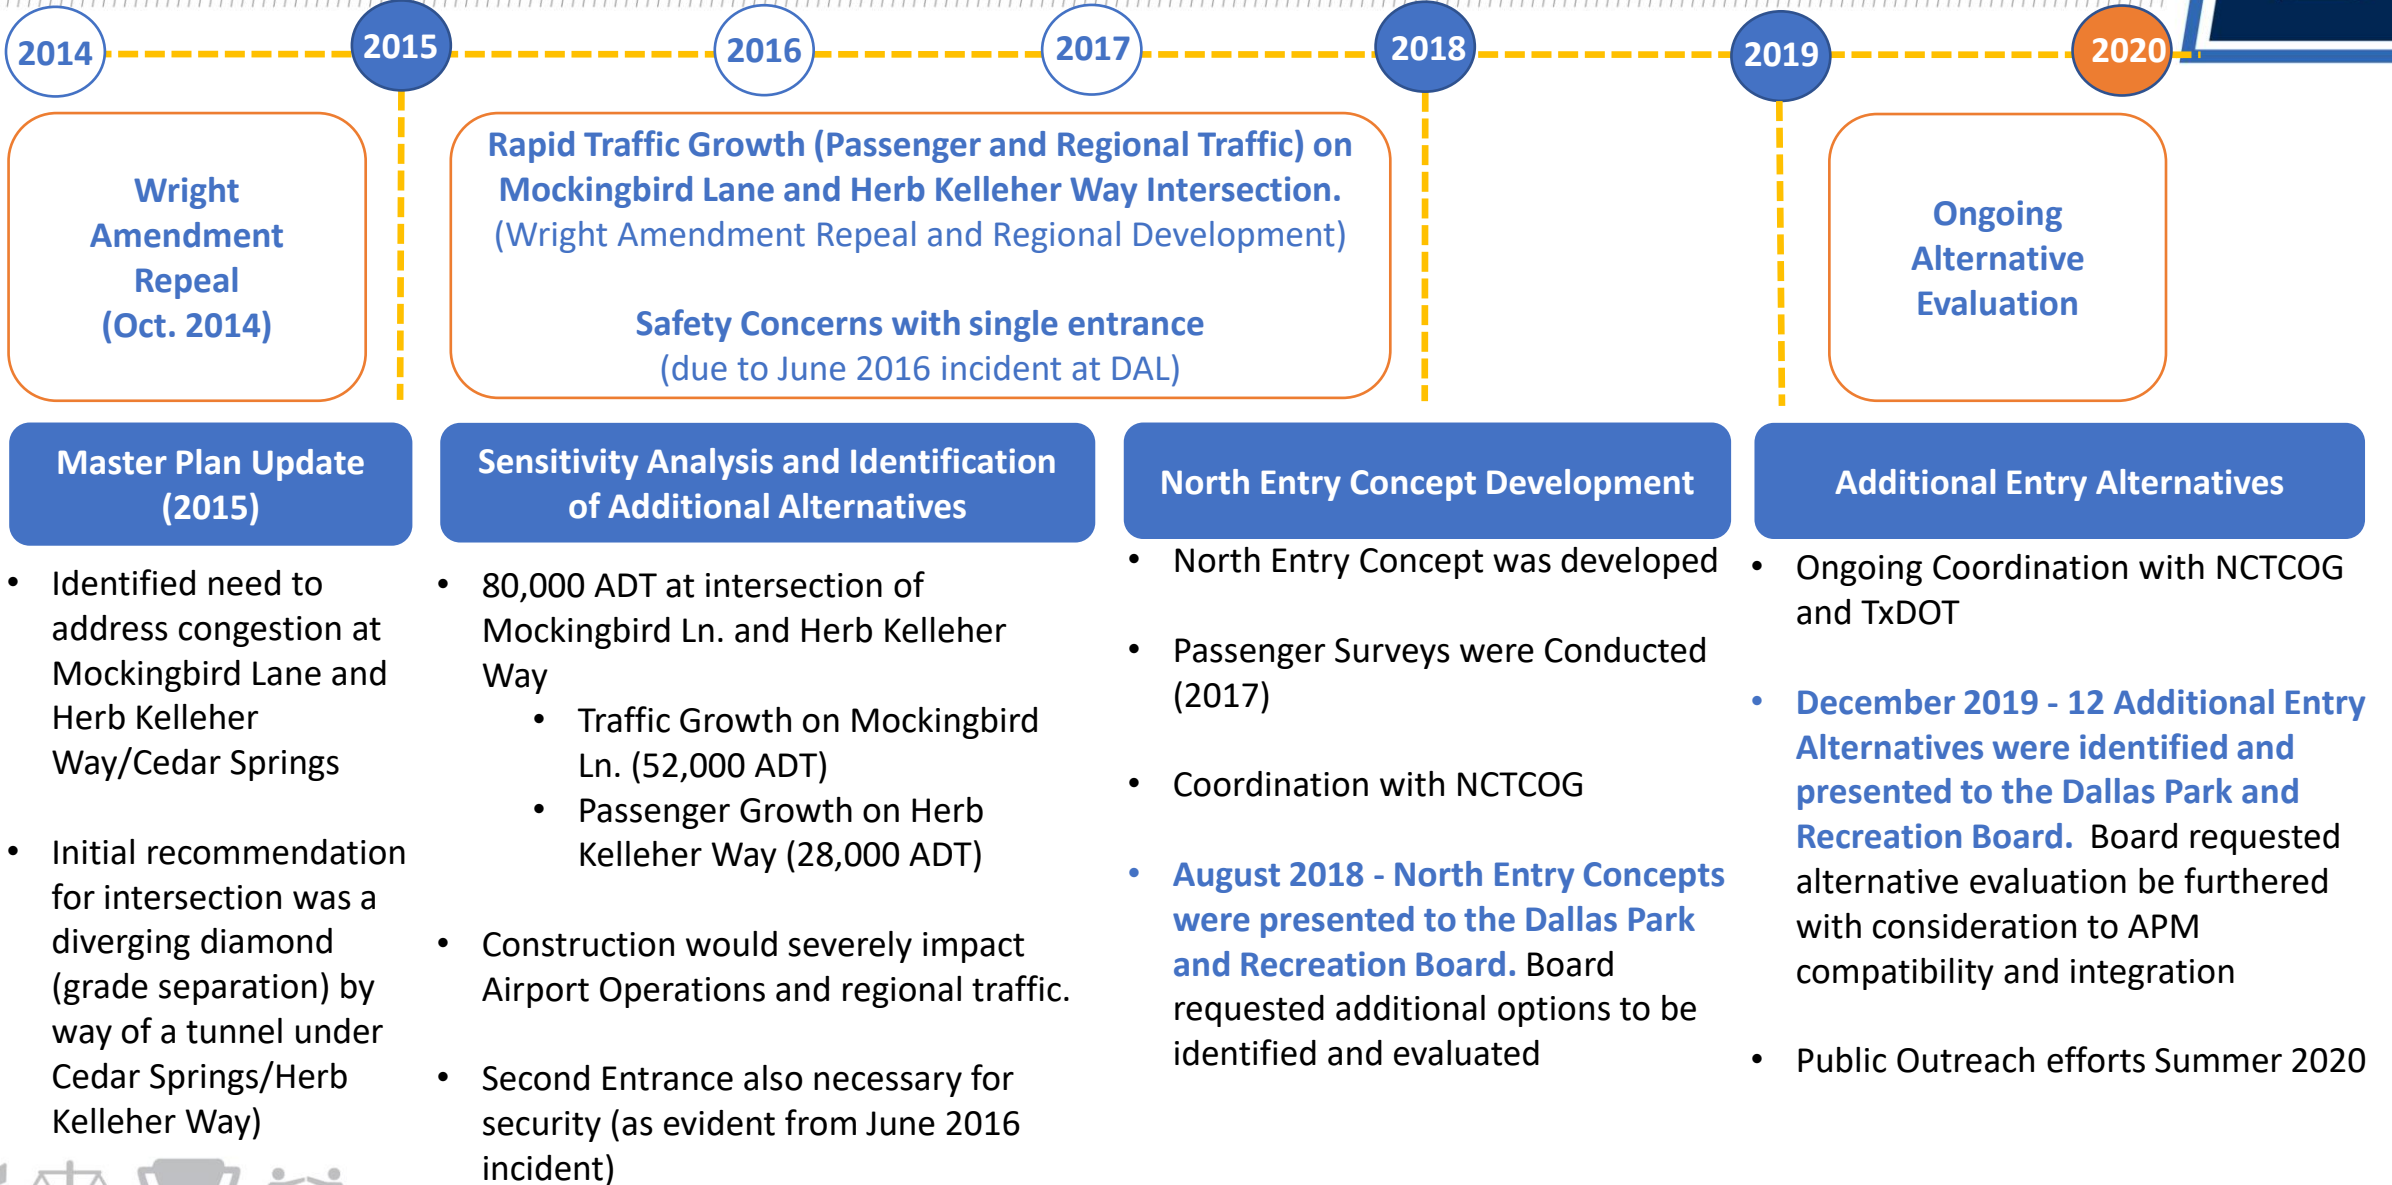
2014 2015 2016 2017 2018 2019 2020

Wright Amendment Repeal (Oct. 2014)

Rapid Traffic Growth (Passenger and Regional Traffic) on Mockingbird Lane and Herb Kelleher Way Intersection.
(Wright Amendment Repeal and Regional Development)

Safety Concerns with single entrance
(due to June 2016 incident at DAL)

Ongoing Alternative Evaluation

Master Plan Update (2015)

- Identified need to address congestion at Mockingbird Lane and Herb Kelleher Way/Cedar Springs

- Initial recommendation for intersection was a diverging diamond (grade separation) by way of a tunnel under Cedar Springs/Herb Kelleher Way)

Sensitivity Analysis and Identification of Additional Alternatives

- 80,000 ADT at intersection of Mockingbird Ln. and Herb Kelleher Way
  - Traffic Growth on Mockingbird Ln. (52,000 ADT)
  - Passenger Growth on Herb Kelleher Way (28,000 ADT)

- Construction would severely impact Airport Operations and regional traffic.

- Second Entrance also necessary for security (as evident from June 2016 incident)

North Entry Concept Development

- North Entry Concept was developed

- Passenger Surveys were Conducted (2017)

- Coordination with NCTCOG

- August 2018 - North Entry Concepts were presented to the Dallas Park and Recreation Board. Board requested additional options to be identified and evaluated

Additional Entry Alternatives

- Ongoing Coordination with NCTCOG and TxDOT

- December 2019 - 12 Additional Entry Alternatives were identified and presented to the Dallas Park and Recreation Board. Board requested alternative evaluation be furthered with consideration to APM compatibility and integration

- Public Outreach efforts Summer 2020